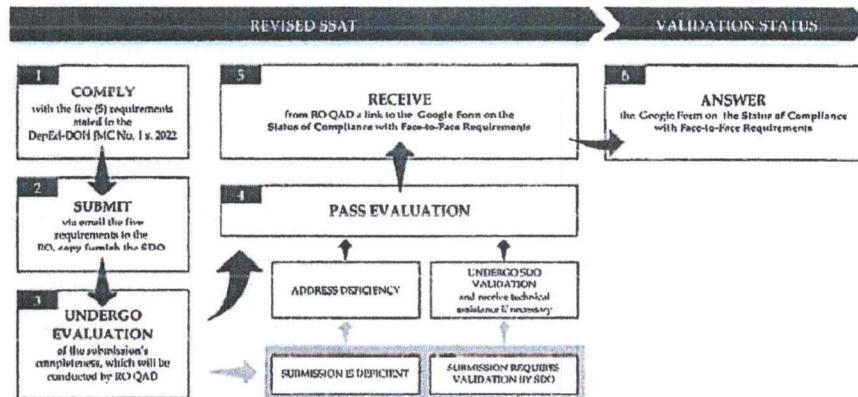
REVISED SSAT

VALIDATION STATUS

1
COMPLY
with the five (5) requirements stated in the DepEd-DOH JMC No. 1 s. 2022

2
SUBMIT
via email the five requirements to the RO, copy furnish the SDO

3
UNDERGO EVALUATION
of the submission's completeness, which will be conducted by RO QAD

5
RECEIVE
from RO QAD a link to the Google Form on the Status of Compliance with Face-to-Face Requirements

4
PASS EVALUATION

ADDRESS DEFICIENCY

UNDERGO SDO VALIDATION
and receive technical assistance if necessary

SUBMISSION IS DEFICIENT

SUBMISSION REQUIRES VALIDATION BY SDO

6
ANSWER
the Google Form on the Status of Compliance with Face-to-Face Requirements